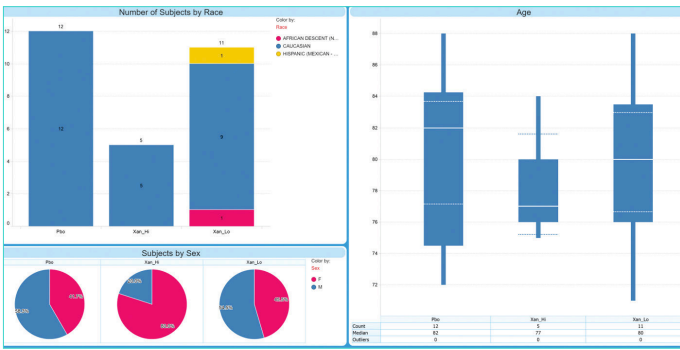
Number of Subjects by Race

Color by:
Race
AFRICAN DESCENT (N...
CAUCASIAN
HISPANIC (MEXICAN - ...

12
10
8
6
4
2
0

12
12
5
5
11
1
9
1

Plso
Xan_Hi
Xan_Lo

Subjects by Sex

Plso
Xan_Hi
Xan_Lo

Color by:
Sex
F
M

41.7%
58.3%
20.0%
80.0%
54.5%
45.5%

Age

88
86
84
82
80
78
76
74
72

| | Plso | Xan_Hi | Xan_Lo |
|---|---|---|---|
| Count | 12 | 5 | 11 |
| Median | 82 | 77 | 80 |
| Outliers | 0 | 0 | 0 |